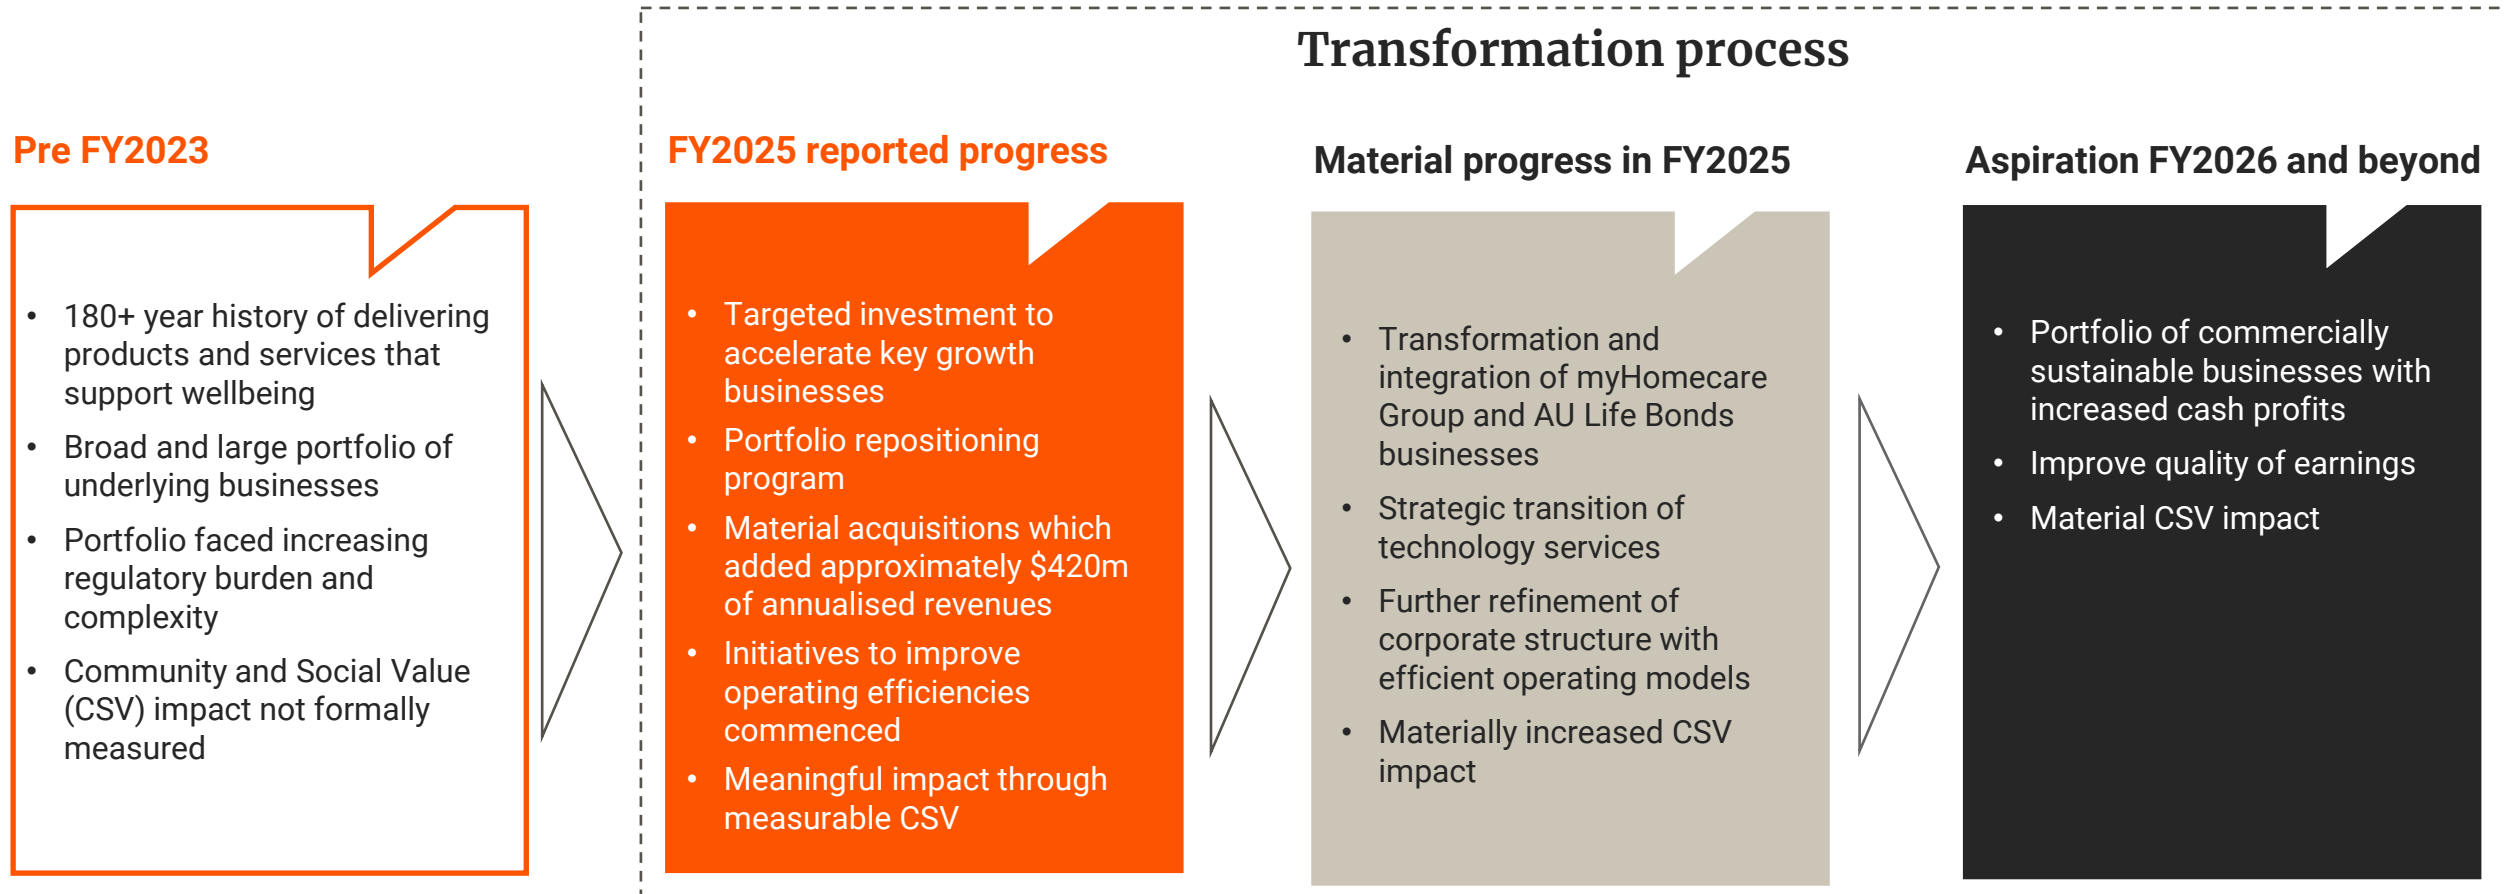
Transformation process

Pre FY2023

- 180+ year history of delivering products and services that support wellbeing
- Broad and large portfolio of underlying businesses
- Portfolio faced increasing regulatory burden and complexity
- Community and Social Value (CSV) impact not formally measured

FY2025 reported progress

- Targeted investment to accelerate key growth businesses
- Portfolio repositioning program
- Material acquisitions which added approximately $420m of annualised revenues
- Initiatives to improve operating efficiencies commenced
- Meaningful impact through measurable CSV

Material progress in FY2025

- Transformation and integration of myHomecare Group and AU Life Bonds businesses
- Strategic transition of technology services
- Further refinement of corporate structure with efficient operating models
- Materially increased CSV impact

Aspiration FY2026 and beyond

- Portfolio of commercially sustainable businesses with increased cash profits
- Improve quality of earnings
- Material CSV impact